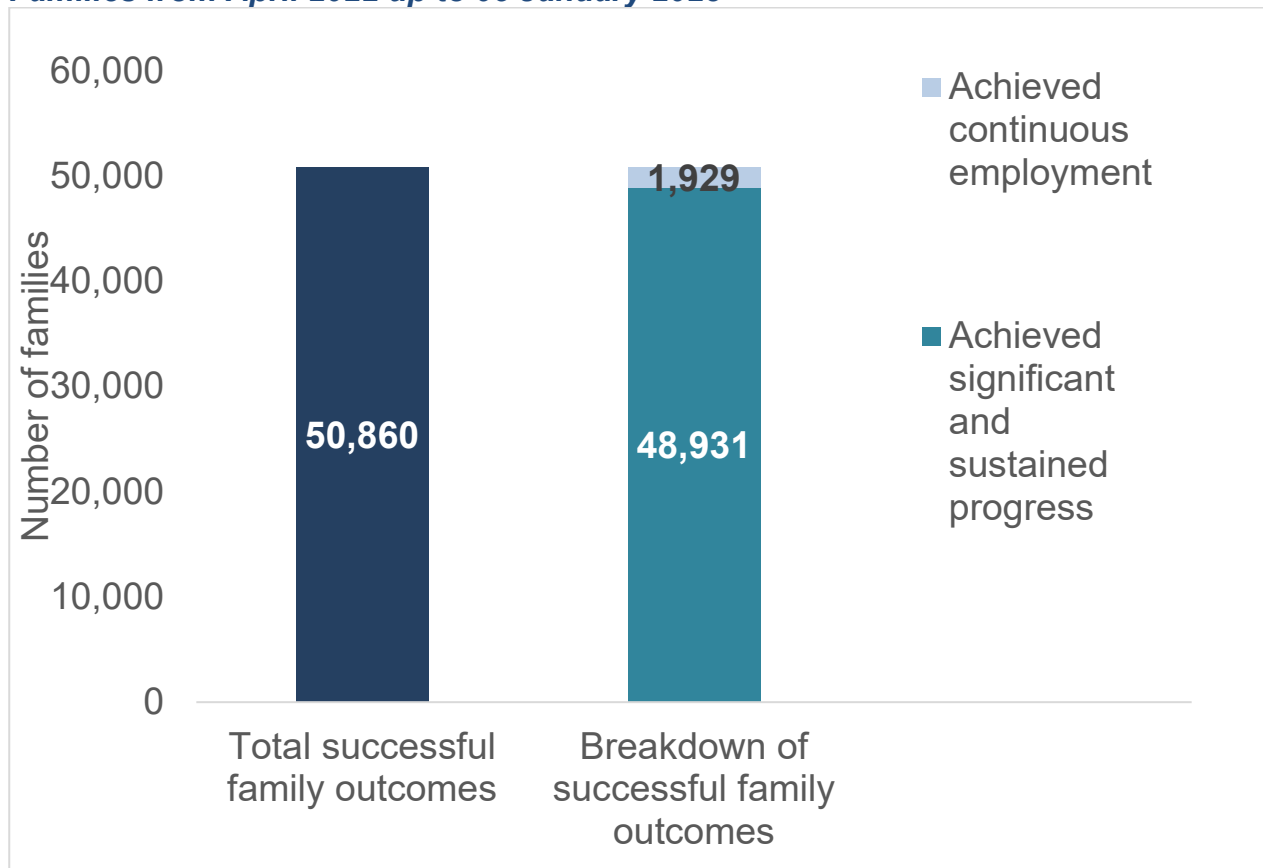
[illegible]

60,000
50,000
40,000
30,000
20,000
10,000
0

Number of families

50,860

1,929
48,931

Total successful family outcomes

Breakdown of successful family outcomes

Achieved continuous employment

Achieved significant and sustained progress